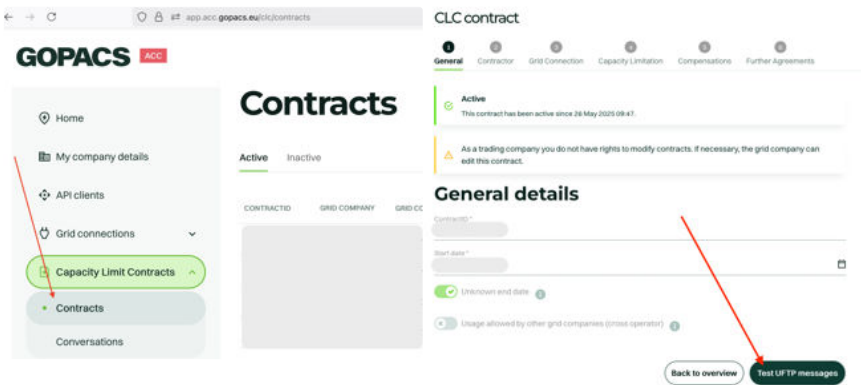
app.acc.gopacs.eu/clc/contracts

GOPACS ACC

Home

My company details

API clients

Grid connections

Capacity Limit Contracts

Contracts

Conversations

Contracts

Active Inactive

| CONTRACTID | GRID COMPANY | GRID C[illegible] |
|---|---|---|

CLC contract

General Contractor Grid Connection Capacity Limitation Compensations Further Agreements

Active
This contract has been active since 26 May 2025 09:47.

As a trading company you do not have rights to modify contracts. If necessary, the grid company can edit this contract.

General details

ContractID *

Start date *

Unknown end date

Usage allowed by other grid companies (cross operator)

Back to overview

Test UFTP messages